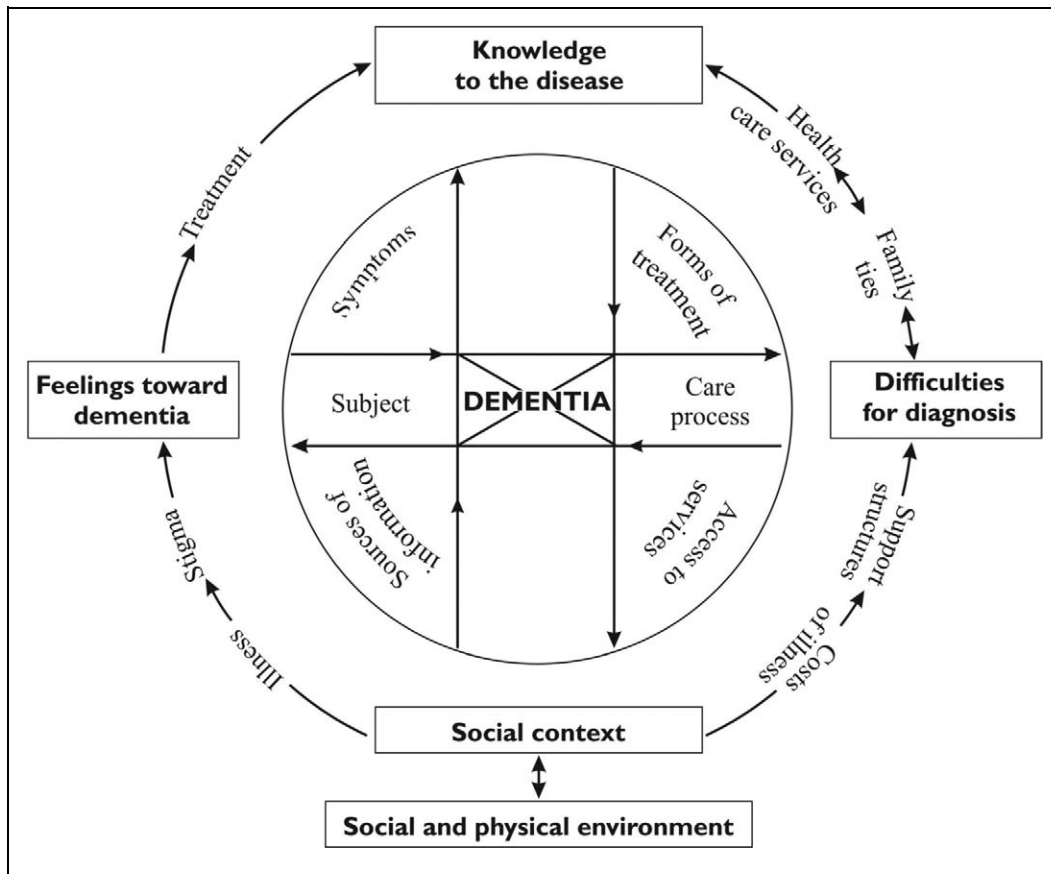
Knowledge to the disease

Health care services

Family ties

Difficulties for diagnosis

Support structures

Costs of illness

Social context

Social and physical environment

Illness

Stigma

Feelings toward dementia

Treatment

Symptoms

Forms of treatment

Subject

DEMENTIA

Care process

Sources of information

Access to services